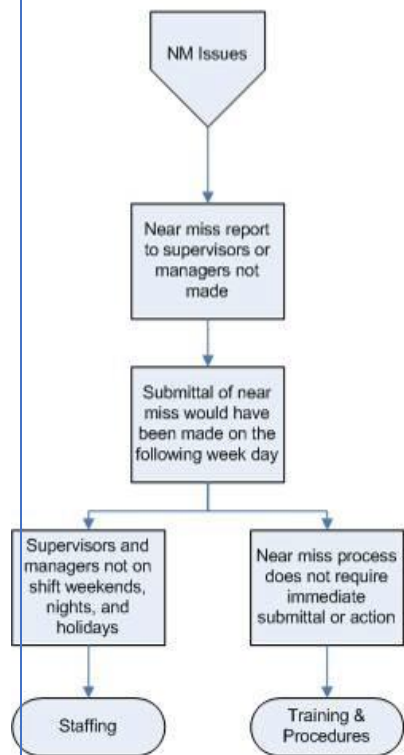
NM Issues

Near miss report to supervisors or managers not made

Submittal of near miss would have been made on the following week day

Supervisors and managers not on shift weekends, nights, and holidays

Near miss process does not require immediate submittal or action

Staffing

Training & Procedures